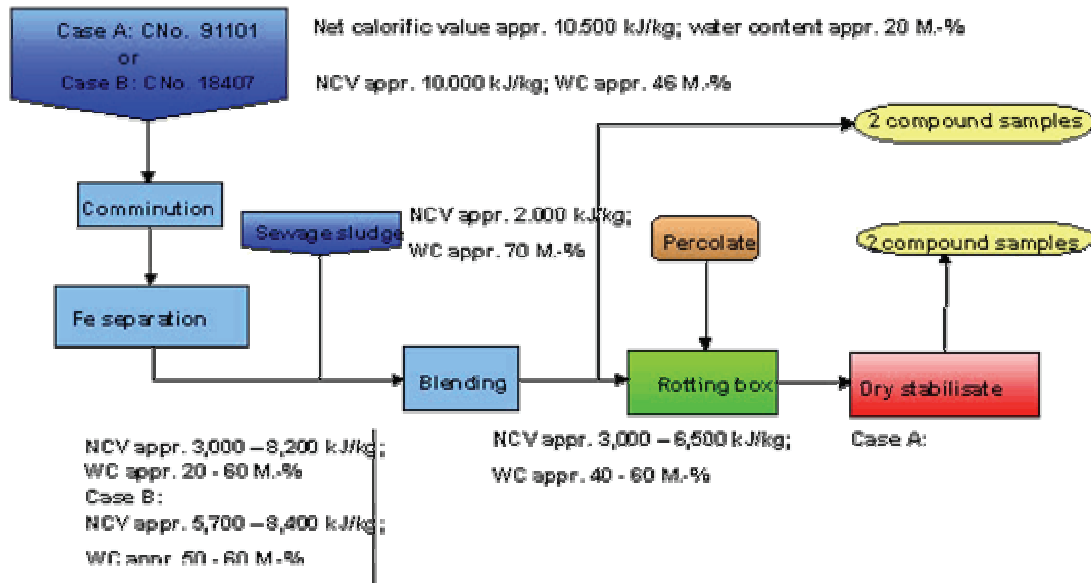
Case A: CNo. 91101
or
Case B: CNo. 18407

Net calorific value appr. 10.500 kJ/kg; water content appr. 20 M.-%

NCV appr. 10.000 kJ/kg; WC appr. 46 M.-%

2 compound samples

Comminution

Sewage sludge

NCV appr. 2.000 kJ/kg;
WC appr. 70 M.-%

Percolate

2 compound samples

Fe separation

Blending

Rotting box

Dry stabilisate

NCV appr. 3,000 – 8,200 kJ/kg;
WC appr. 20 - 60 M.-%
Case B:
NCV appr. 5,700 – 8,400 kJ/kg;
WC appr. 50 - 60 M.-%

NCV appr. 3,000 – 6,500 kJ/kg;
WC appr. 40 - 60 M.-%

Case A: